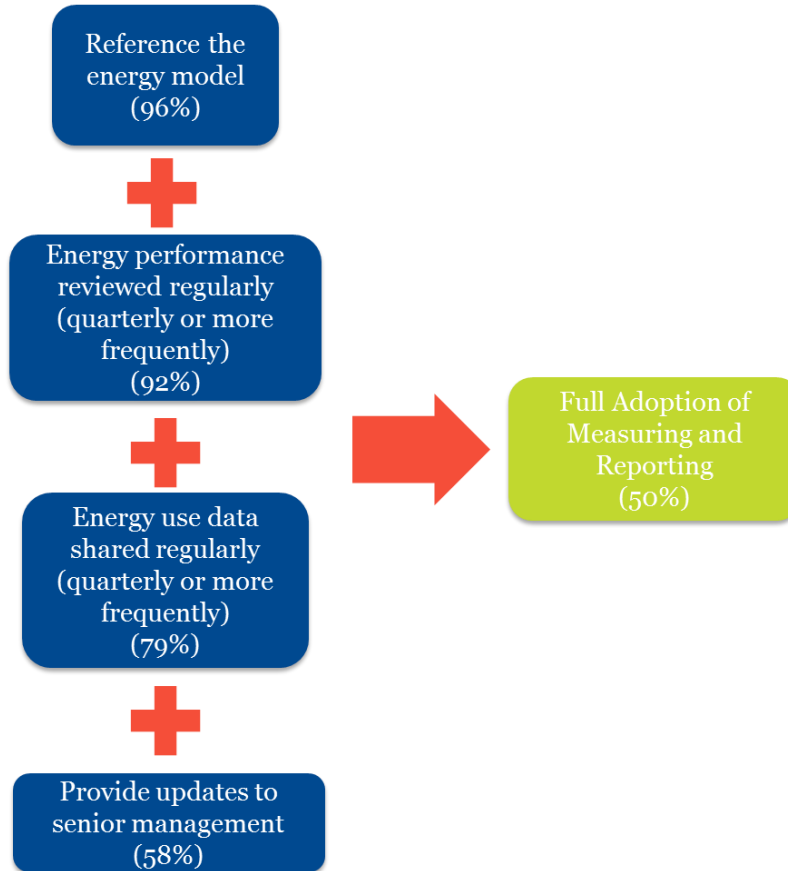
Reference the energy model (96%)

Energy performance reviewed regularly (quarterly or more frequently) (92%)

Energy use data shared regularly (quarterly or more frequently) (79%)

Provide updates to senior management (58%)

Full Adoption of Measuring and Reporting (50%)